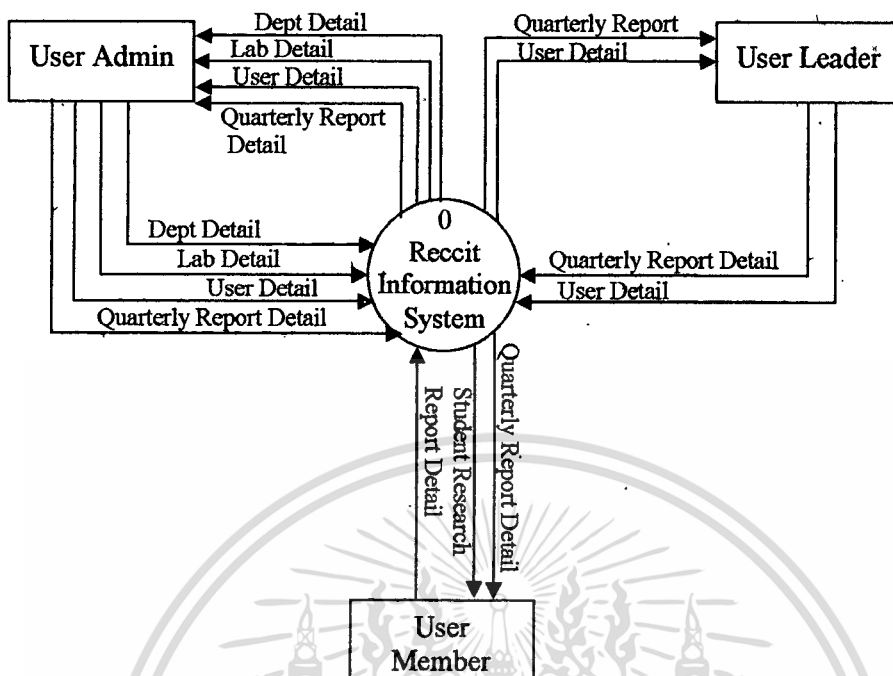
User Admin

Dept Detail
Lab Detail
User Detail
Quarterly Report Detail

Quarterly Report
User Detail

User Leader

Dept Detail
Lab Detail
User Detail
Quarterly Report Detail

0
Reccit Information System

Quarterly Report Detail
User Detail

Report Detail
Student Research
Quarterly Report Detail

User Member